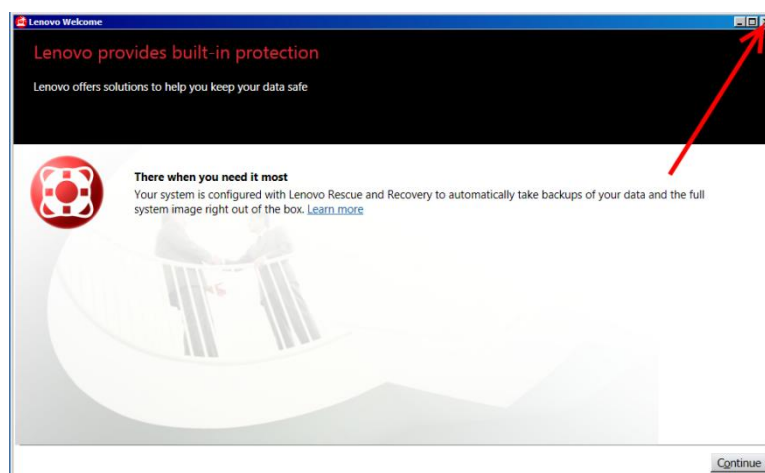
Lenovo Welcome

Lenovo provides built-in protection

Lenovo offers solutions to help you keep your data safe

There when you need it most

Your system is configured with Lenovo Rescue and Recovery to automatically take backups of your data and the full system image right out of the box. Learn more

Continue